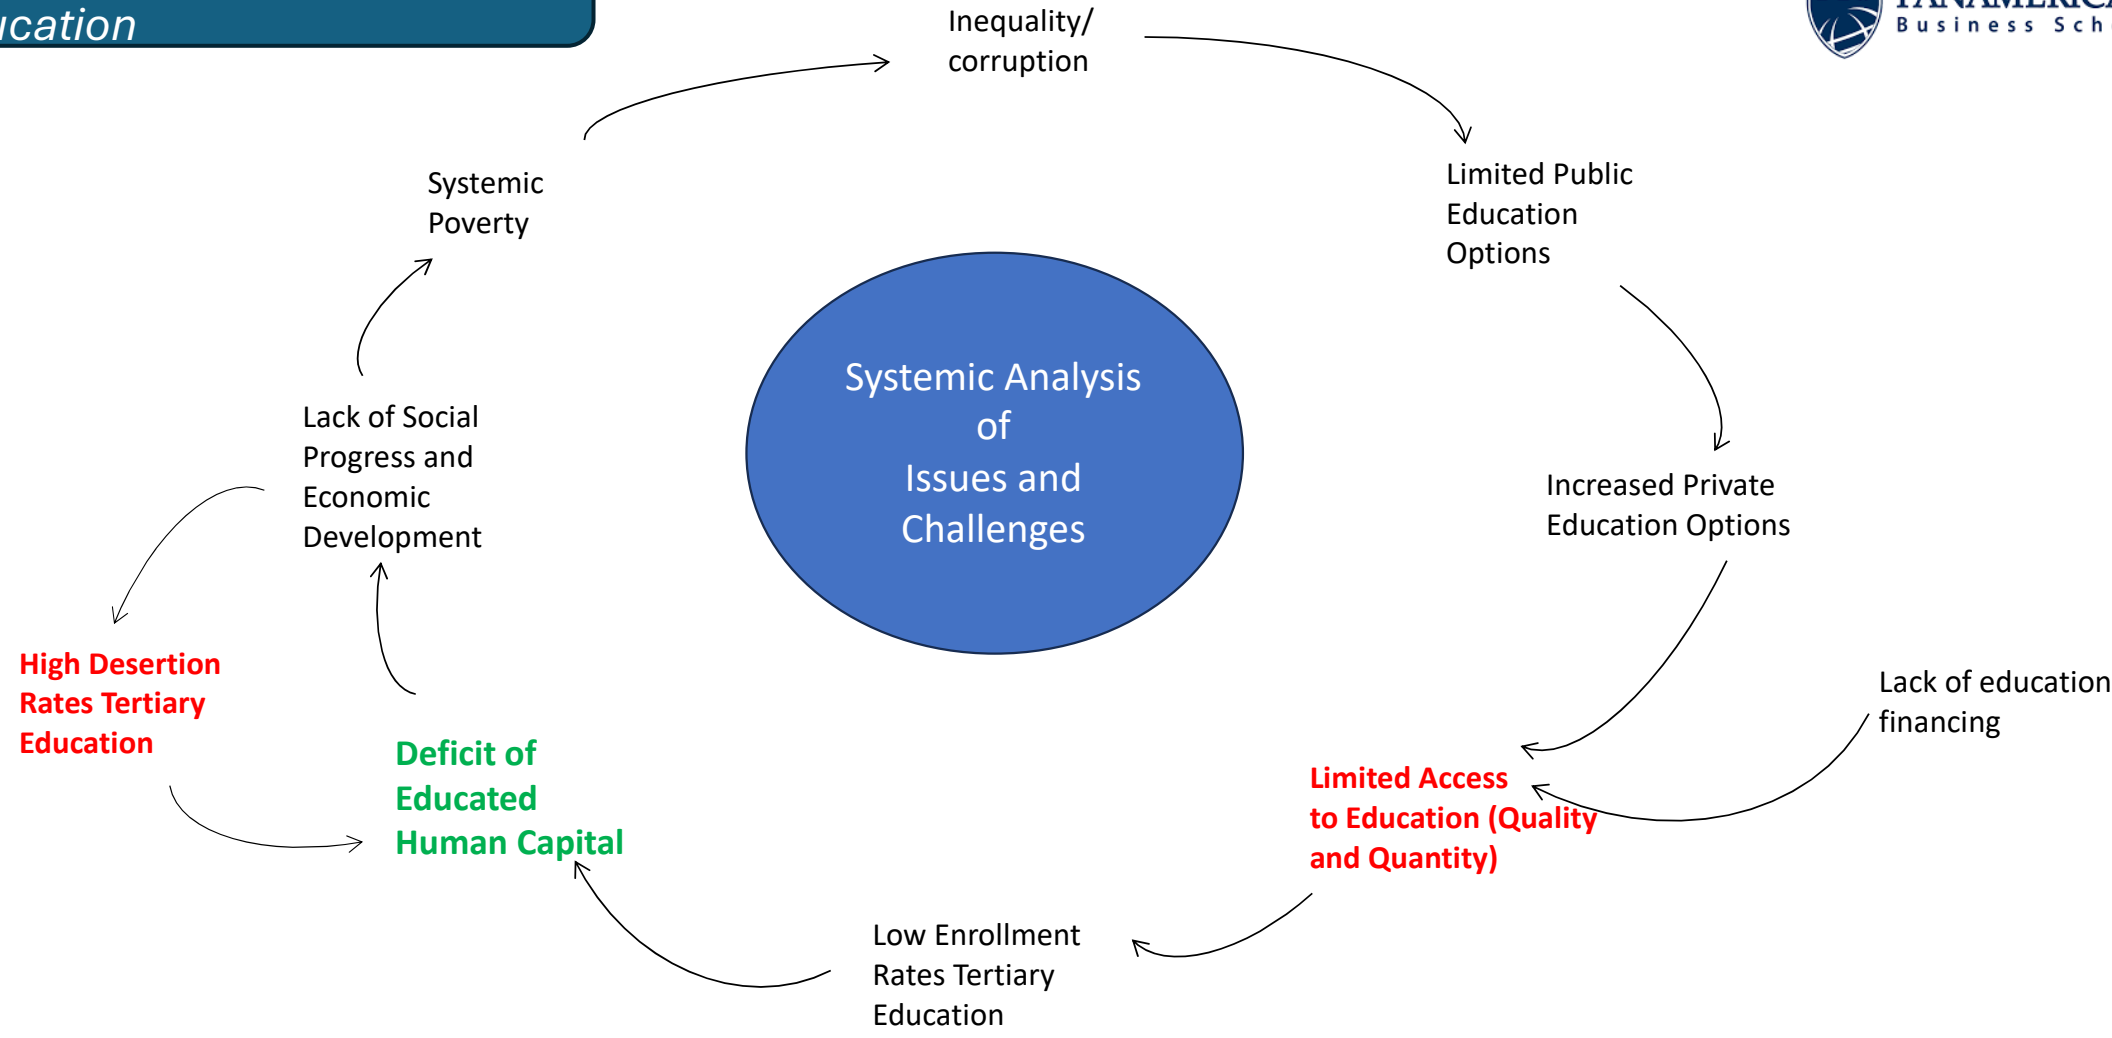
ucation

PANAMERICA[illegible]
Business Sch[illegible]

Inequality/ corruption

Limited Public Education Options

Systemic Poverty

Systemic Analysis of Issues and Challenges

Lack of Social Progress and Economic Development

Increased Private Education Options

Lack of education financing

High Desertion Rates Tertiary Education

Deficit of Educated Human Capital

Limited Access to Education (Quality and Quantity)

Low Enrollment Rates Tertiary Education